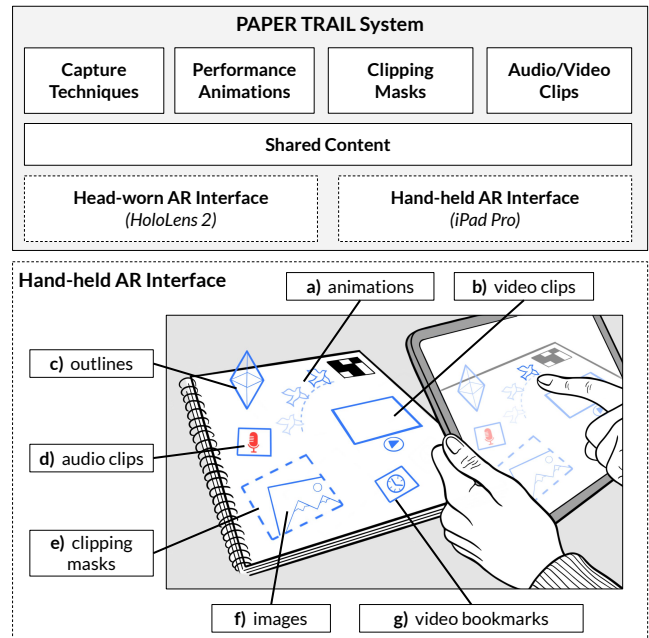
PAPER TRAIL System

Capture Techniques

Performance Animations

Clipping Masks

Audio/Video Clips

Shared Content

Head-worn AR Interface
(HoloLens 2)

Hand-held AR Interface
(iPad Pro)

Hand-held AR Interface

a) animations

b) video clips

c) outlines

d) audio clips

e) clipping masks

f) images

g) video bookmarks